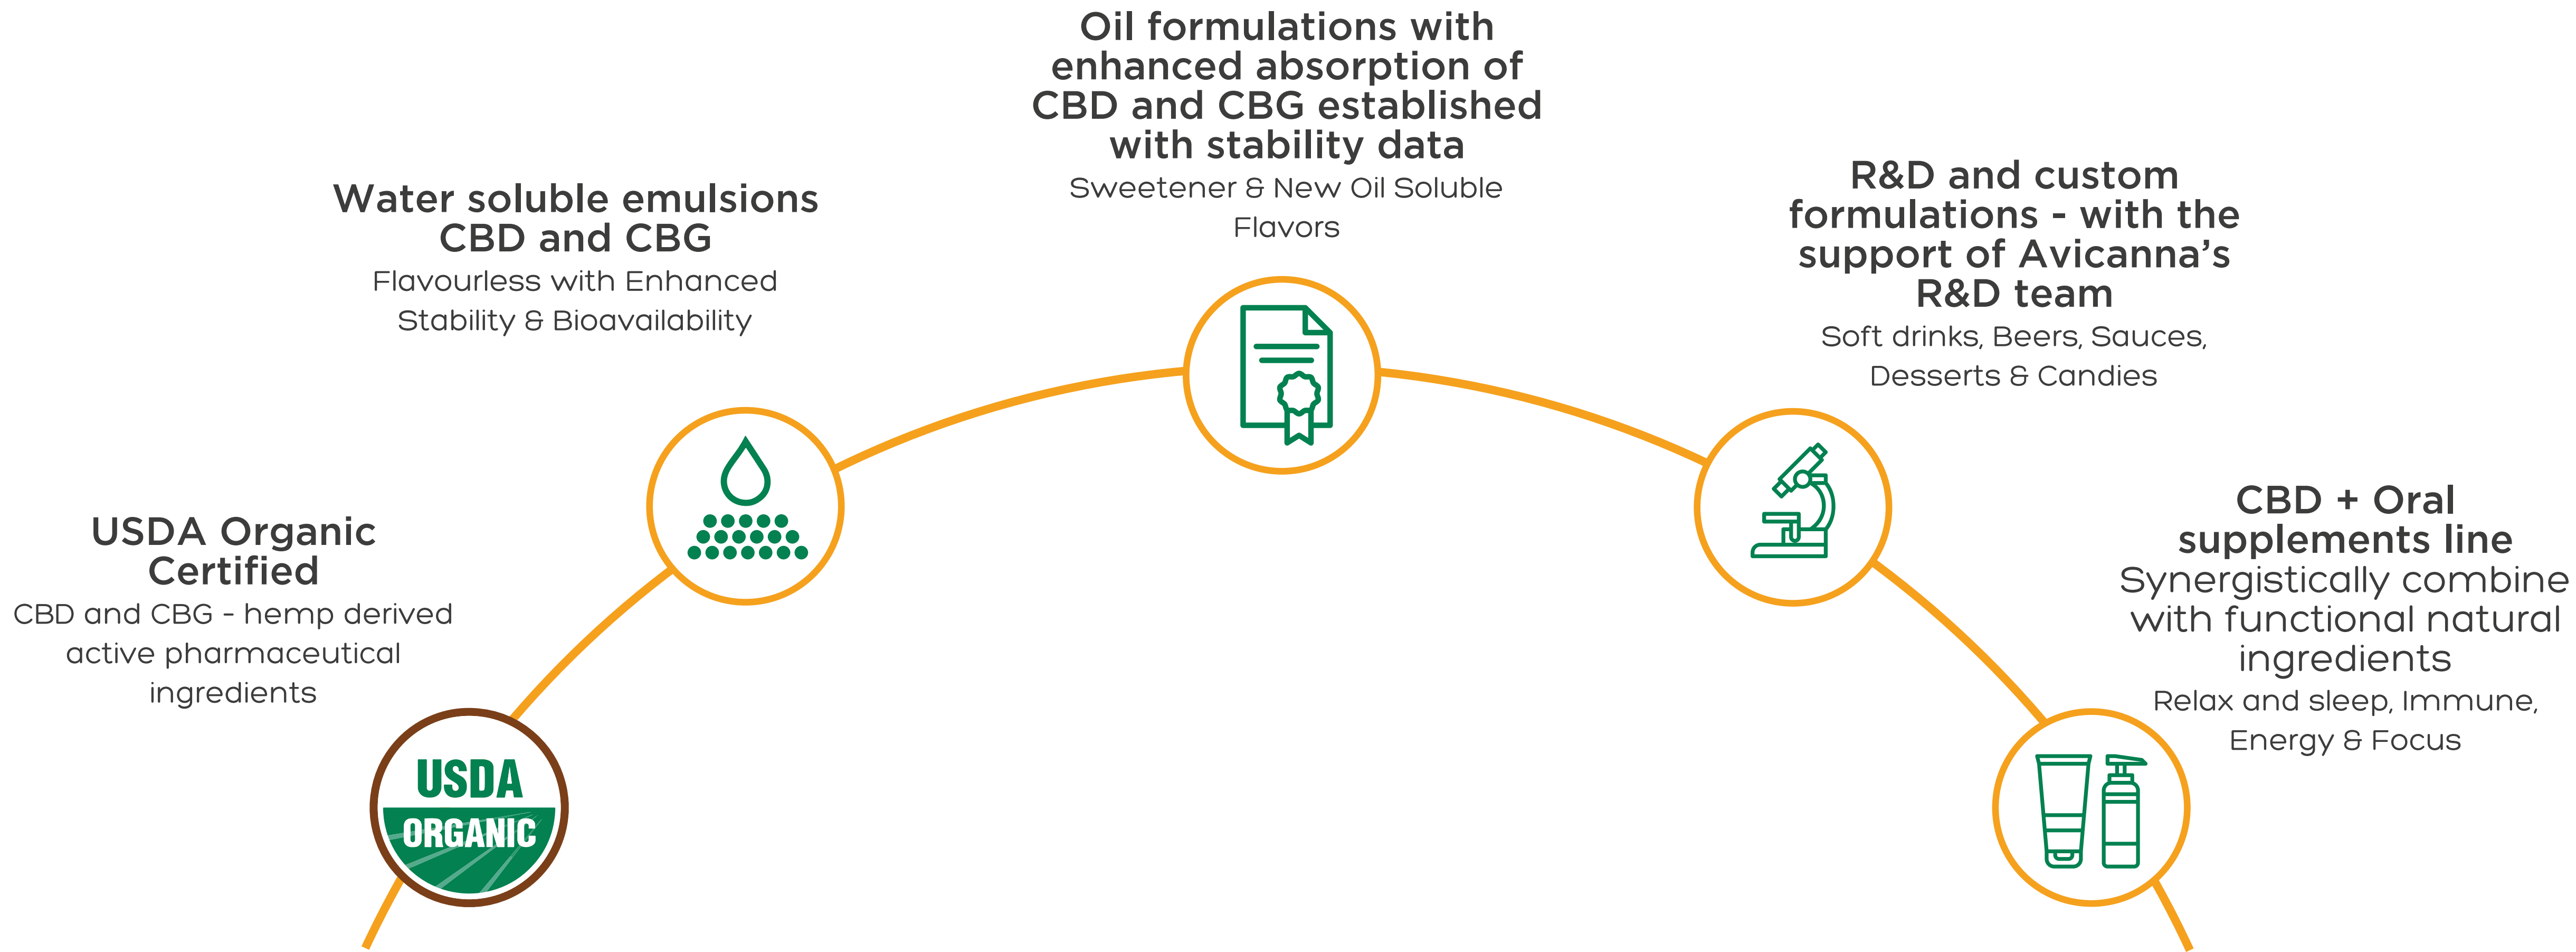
USDA Organic Certified
CBD and CBG - hemp derived active pharmaceutical ingredients

USDA
ORGANIC

Water soluble emulsions CBD and CBG
Flavourless with Enhanced Stability & Bioavailability

Oil formulations with enhanced absorption of CBD and CBG established with stability data
Sweetener & New Oil Soluble Flavors

R&D and custom formulations - with the support of Avicanna's R&D team
Soft drinks, Beers, Sauces, Desserts & Candies

CBD + Oral supplements line
Synergistically combine with functional natural ingredients
Relax and sleep, Immune, Energy & Focus